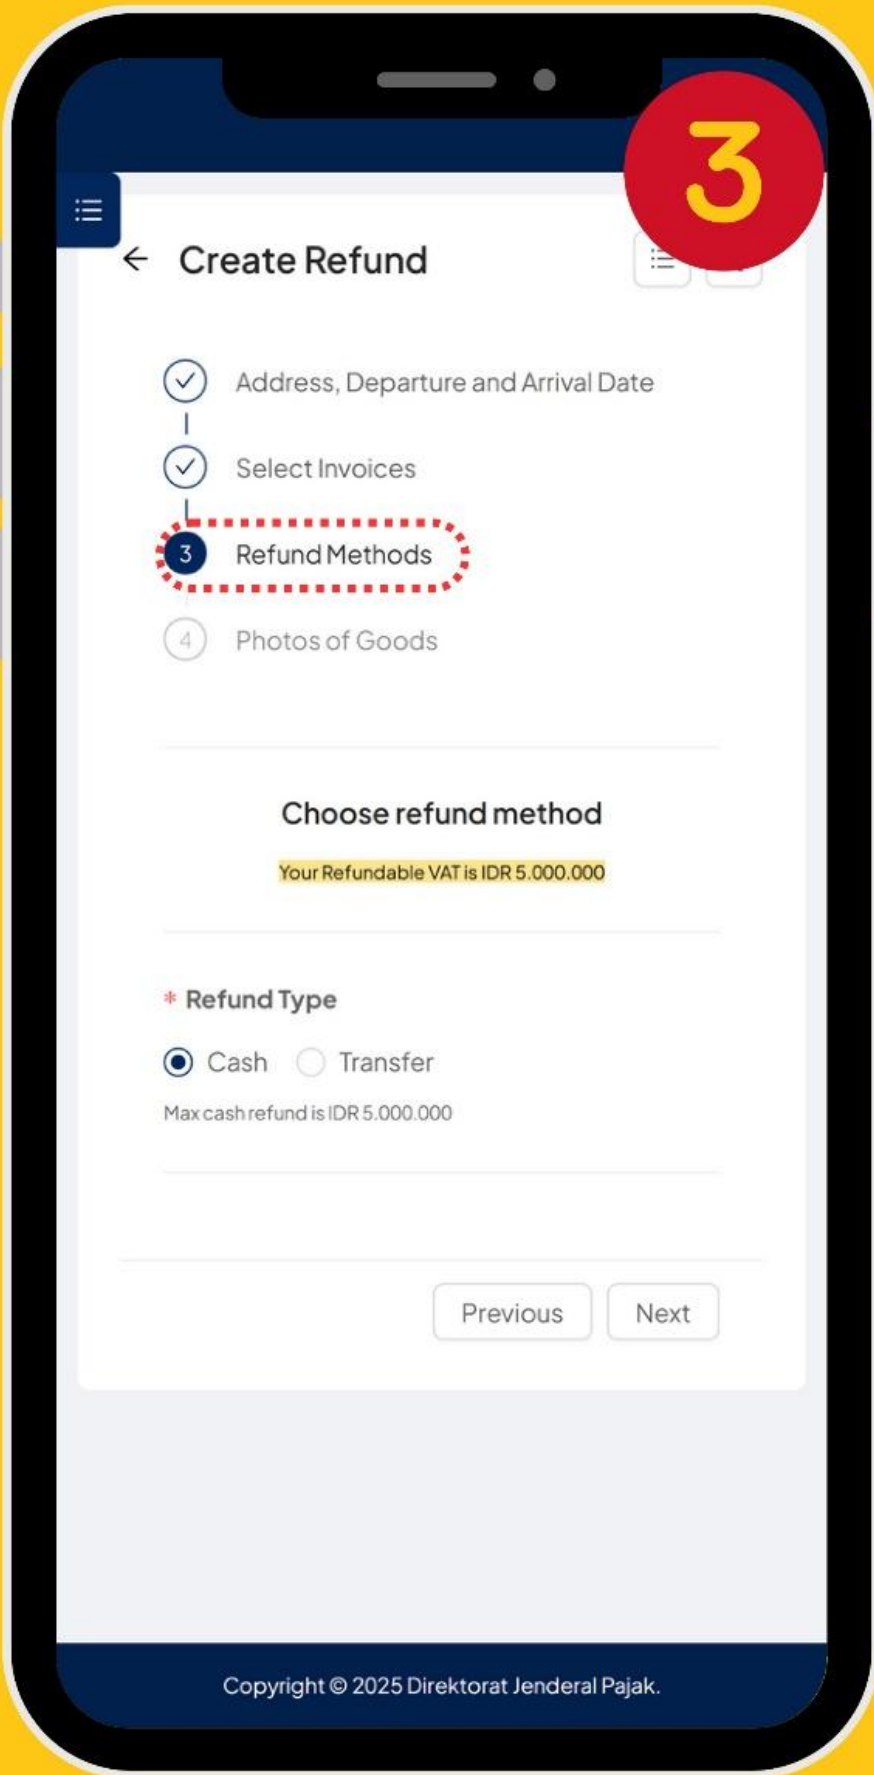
3

Create Refund

Address, Departure and Arrival Date

Select Invoices

3 Refund Methods

4 Photos of Goods

Choose refund method

Your Refundable VAT is IDR 5.000.000

* Refund Type

Cash Transfer

Max cash refund is IDR 5.000.000

Previous Next

Copyright © 2025 Direktorat Jenderal Pajak.